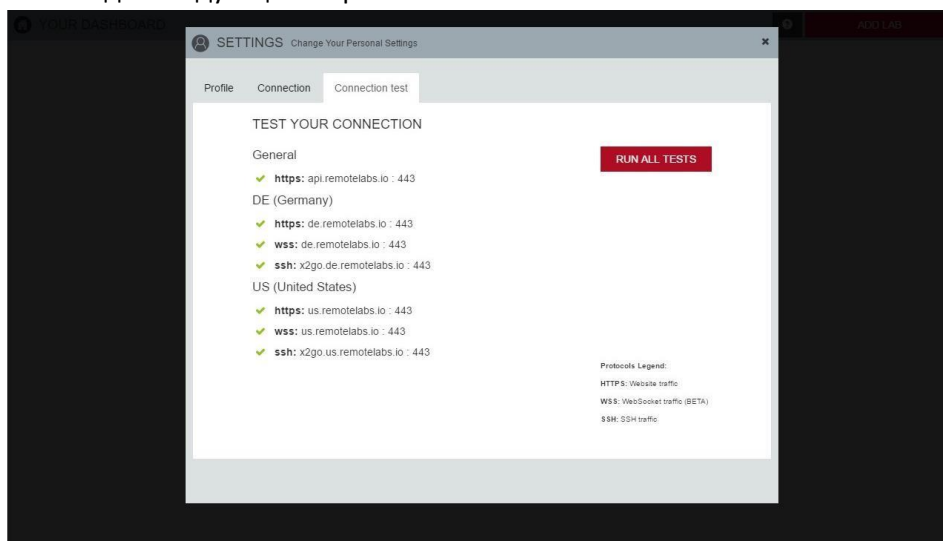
YOUR DASHBOARD

ADD LAB

SETTINGS Change Your Personal Settings

×

Profile Connection Connection test

TEST YOUR CONNECTION

General

https: api.remotelabs.io : 443

DE (Germany)

https: de.remotelabs.io : 443

wss: de.remotelabs.io : 443

ssh: x2go.de.remotelabs.io : 443

US (United States)

https: us.remotelabs.io : 443

wss: us.remotelabs.io : 443

ssh: x2go.us.remotelabs.io : 443

RUN ALL TESTS

Protocols Legend:

HTTPS: Website traffic

WSS: WebSocket traffic (BETA)

SSH: SSH traffic